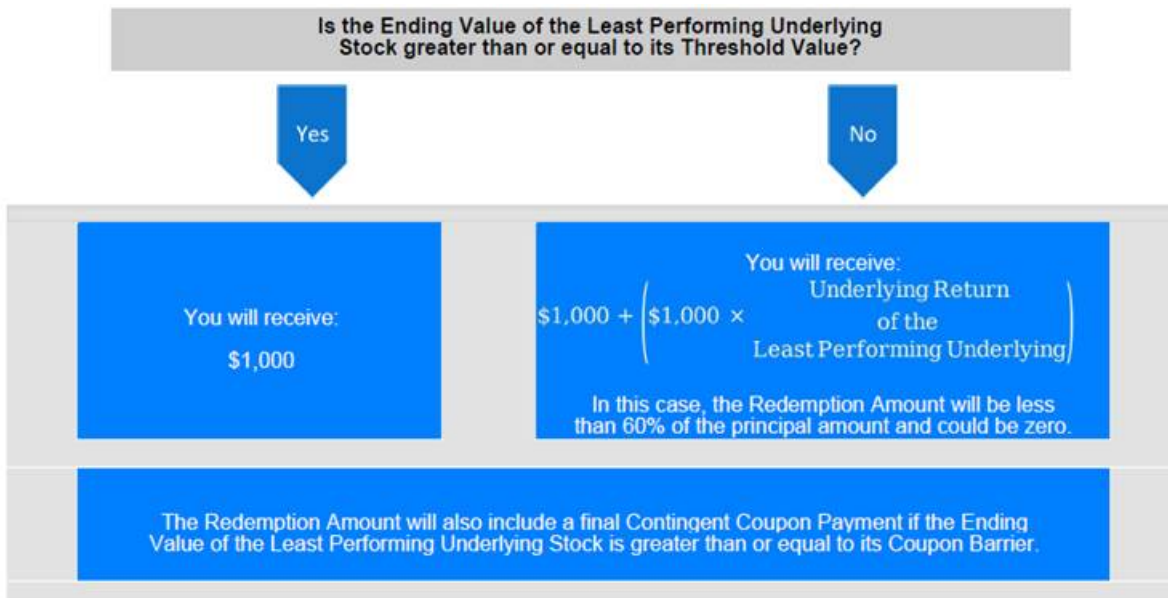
Is the Ending Value of the Least Performing Underlying Stock greater than or equal to its Threshold Value?

Yes

No

You will receive:

$1,000

You will receive:

$\$1{,}000 + \left(\$1{,}000 \times \begin{array}{c}\text{Underlying Return} \\ \text{of the} \\ \text{Least Performing Underlying}\end{array}\right)$

In this case, the Redemption Amount will be less than 60% of the principal amount and could be zero.

The Redemption Amount will also include a final Contingent Coupon Payment if the Ending Value of the Least Performing Underlying Stock is greater than or equal to its Coupon Barrier.